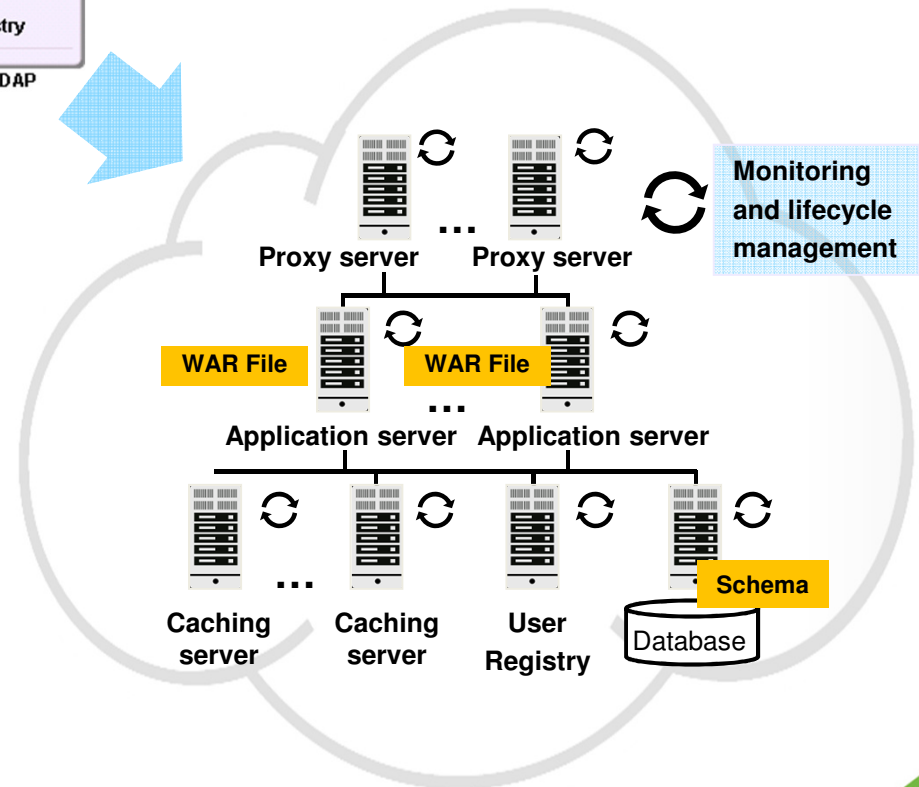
try

DAP

Monitoring and lifecycle management

...

Proxy server

Proxy server

WAR File

WAR File

...

Application server

Application server

...

Schema

Caching server

Caching server

User Registry

Database